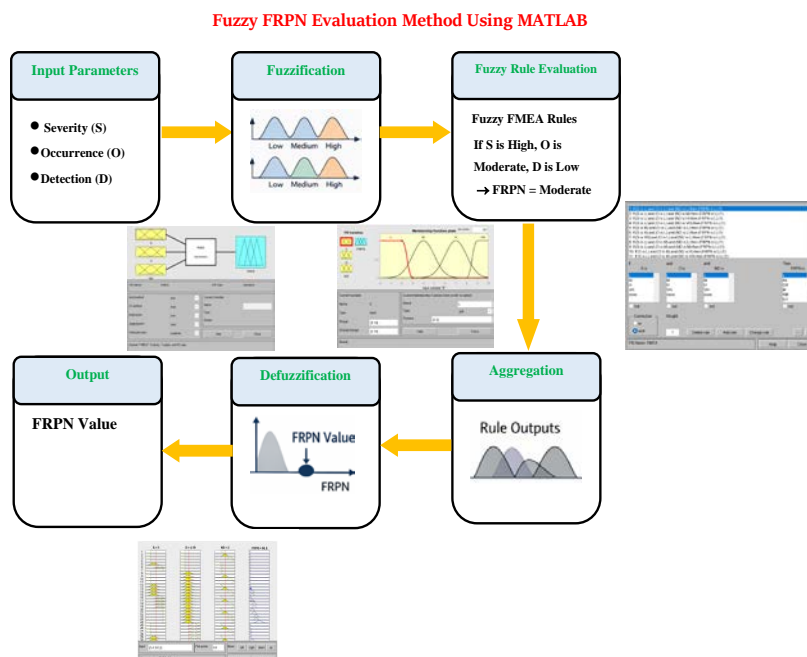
Fuzzy FRPN Evaluation Method Using MATLAB

Input Parameters

Severity (S)
Occurrence (O)
Detection (D)

Fuzzification

Low Medium High
Low Medium High

Fuzzy Rule Evaluation

Fuzzy FMEA Rules
If S is High, O is Moderate, D is Low
→ FRPN = Moderate

Aggregation

Rule Outputs

Defuzzification

FRPN Value
FRPN

Output

FRPN Value